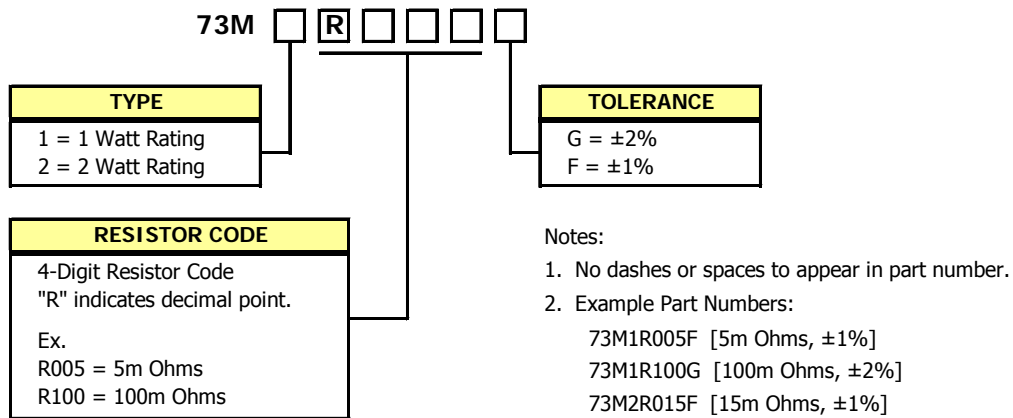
73M R

TYPE
1 = 1 Watt Rating
2 = 2 Watt Rating

TOLERANCE
G = ±2%
F = ±1%

RESISTOR CODE
4-Digit Resistor Code
"R" indicates decimal point.

Ex.
R005 = 5m Ohms
R100 = 100m Ohms

Notes:
1. No dashes or spaces to appear in part number.
2. Example Part Numbers:
73M1R005F [5m Ohms, ±1%]
73M1R100G [100m Ohms, ±2%]
73M2R015F [15m Ohms, ±1%]